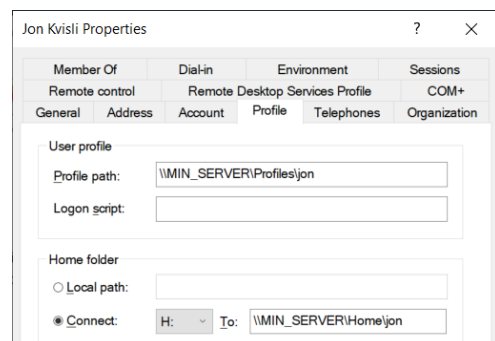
Jon Kvisli Properties

?

×

Member Of

Dial-in

Environment

Sessions

Remote control

Remote Desktop Services Profile

COM+

General

Address

Account

Profile

Telephones

Organization

User profile

Profile path:

\\MIN_SERVER\Profiles\jon

Logon script:

Home folder

○ Local path:

◉ Connect:

H:

To:

\\MIN_SERVER\Home\jon